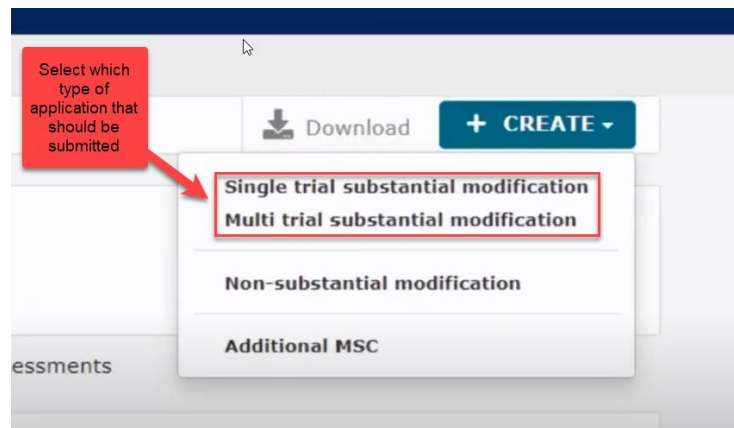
Select which type of application that should be submitted

Download

+ CREATE ▾

Single trial substantial modification
Multi trial substantial modification

Non-substantial modification

Additional MSC

essments